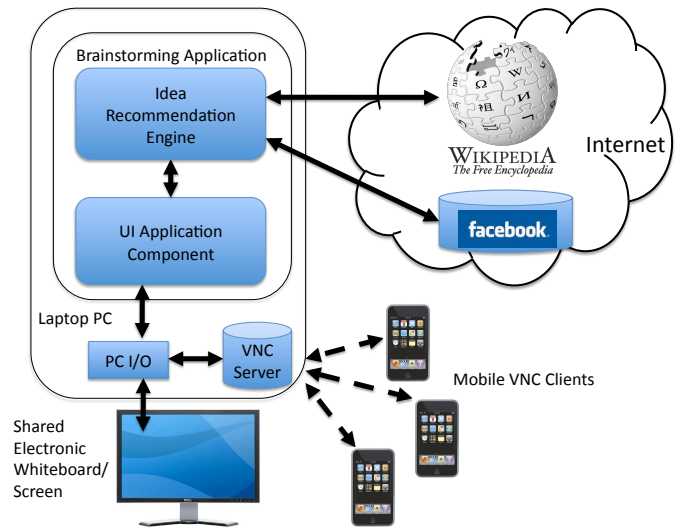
Brainstorming Application

Idea Recommendation Engine

UI Application Component

Laptop PC

PC I/O

VNC Server

WIKIPEDIA
The Free Encyclopedia

Internet

facebook.

Mobile VNC Clients

Shared Electronic Whiteboard/ Screen